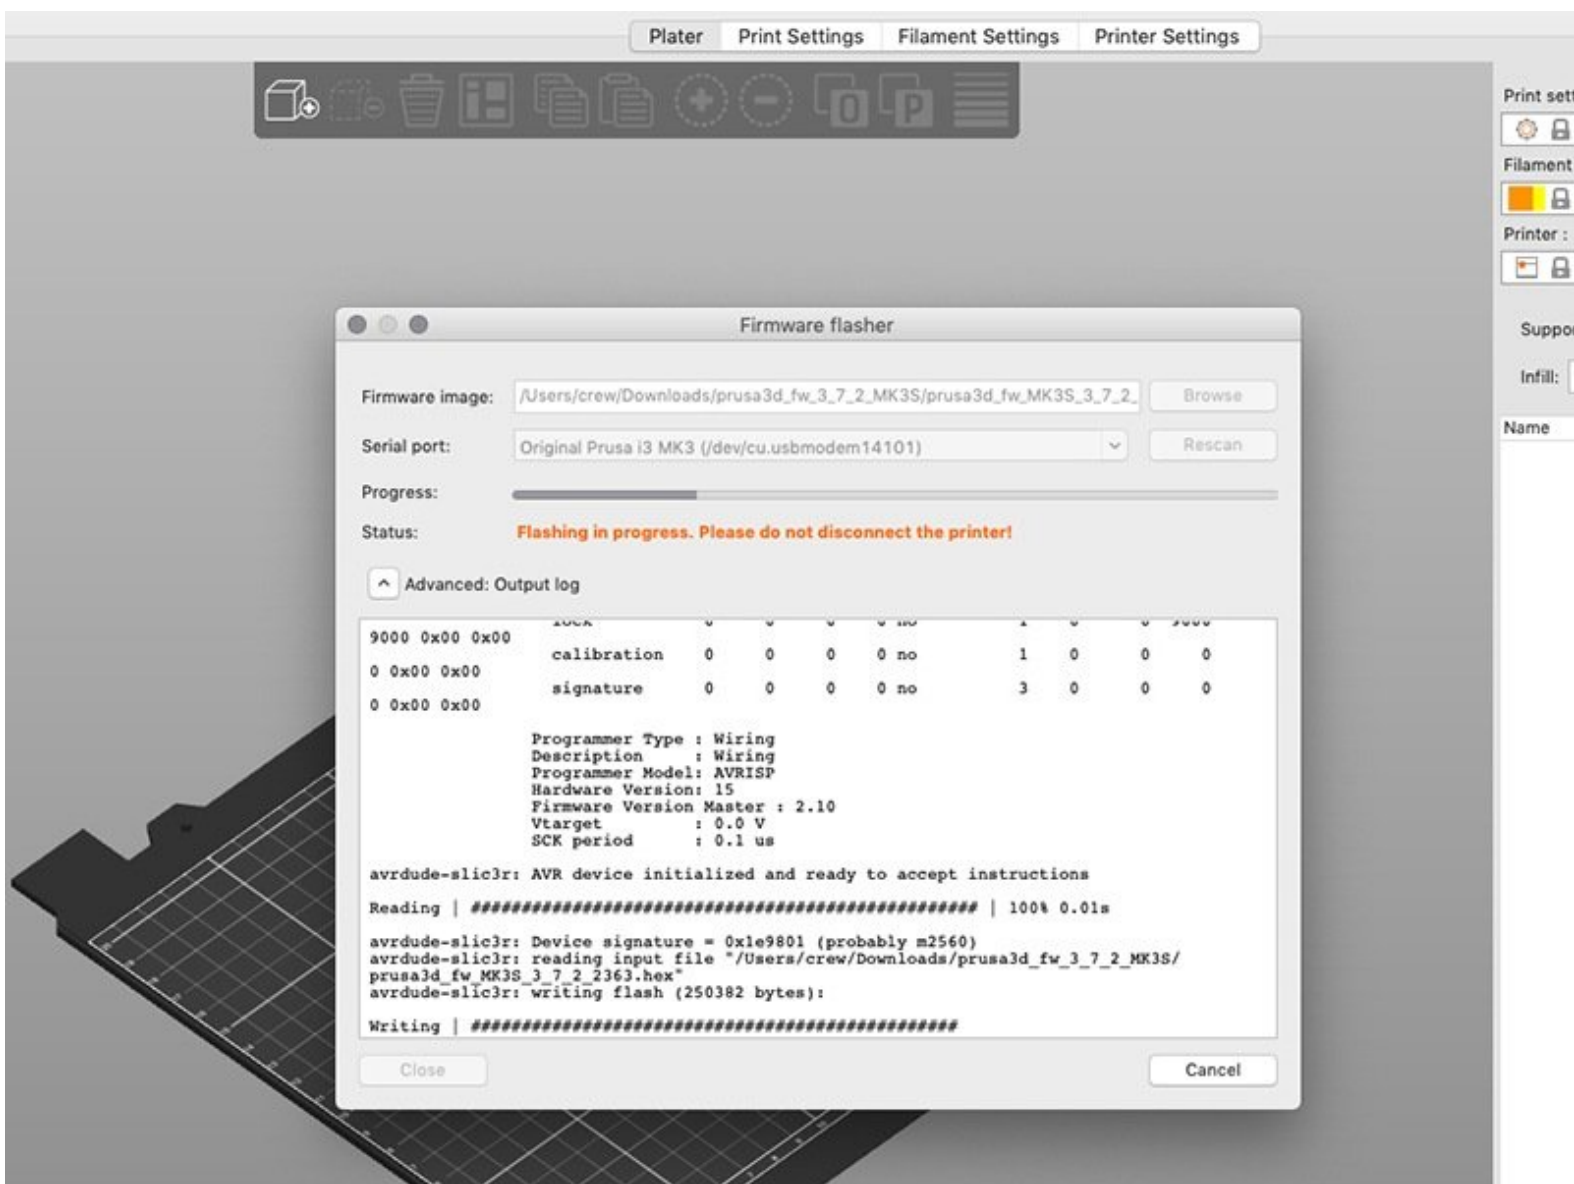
Plater | Print Settings | Filament Settings | Printer Settings

Print sett
Filament
Printer :
Suppo
Infill:
Name

Firmware flasher

Firmware image: /Users/crew/Downloads/prusa3d_fw_3_7_2_MK3S/prusa3d_fw_MK3S_3_7_2_
Browse
Serial port: Original Prusa i3 MK3 (/dev/cu.usbmodem14101)
Rescan
Progress:
Status: Flashing in progress. Please do not disconnect the printer!

Advanced: Output log

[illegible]
9000 0x00 0x00
calibration 0 0 0 0 no 1 0 0 0
0 0x00 0x00
signature 0 0 0 0 no 3 0 0 0
0 0x00 0x00

Programmer Type : Wiring
Description : Wiring
Programmer Model: AVRISP
Hardware Version: 15
Firmware Version Master : 2.10
Vtarget : 0.0 V
SCK period : 0.1 us

avrdude-slic3r: AVR device initialized and ready to accept instructions

Reading | ################################################## | 100% 0.01s

avrdude-slic3r: Device signature = 0x1e9801 (probably m2560)
avrdude-slic3r: reading input file "/Users/crew/Downloads/prusa3d_fw_3_7_2_MK3S/prusa3d_fw_MK3S_3_7_2_2363.hex"
avrdude-slic3r: writing flash (250382 bytes):

Writing | ################################################

Close
Cancel